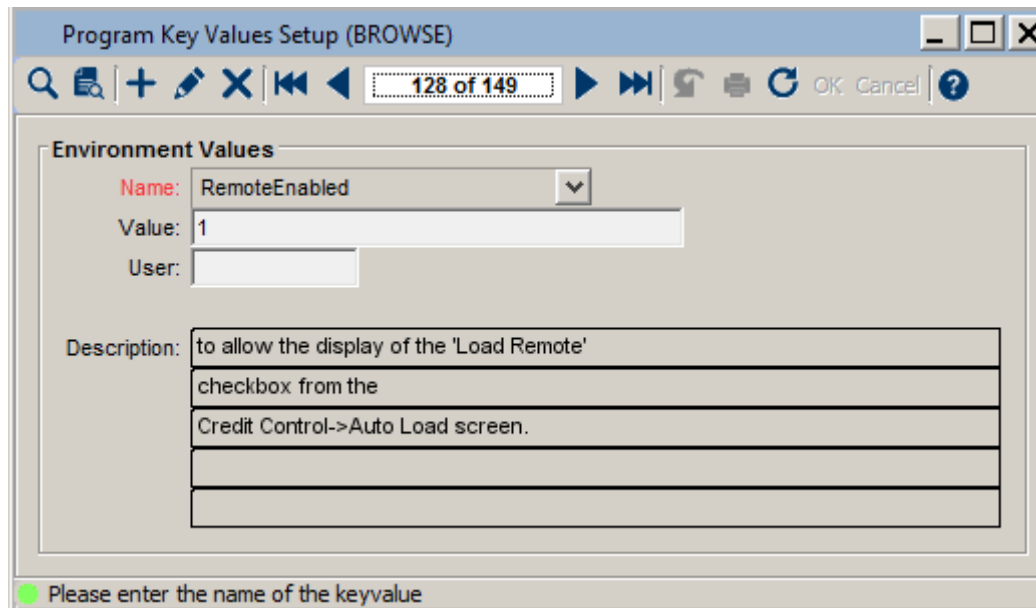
Program Key Values Setup (BROWSE)

128 of 149

OK Cancel

Environment Values

Name: RemoteEnabled

Value: 1

User:

Description: to allow the display of the 'Load Remote'

checkbox from the

Credit Control->Auto Load screen.

Please enter the name of the keyvalue